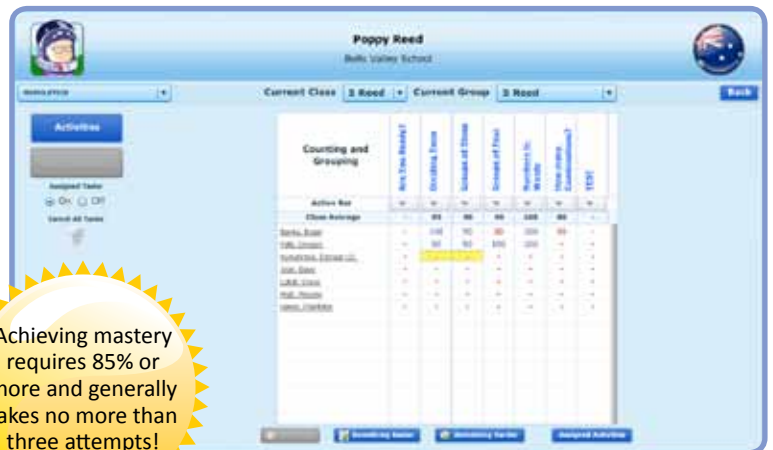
Poppy Reed

Bells Valley School

Current Class 3 Reed Current Group 3 Reed

Back

Activities

Assigned Tasks

On Off

Cancel All Tasks

Counting and Grouping

Are You Ready?

Dividing Time

Groups of Three

Groups of Four

Numbers to Words

How many Combinations?

TEST

Active Bar

Class Average

| | | 95 | 90 | 95 | 100 | 80 | |
|---|---|---|---|---|---|---|---|
| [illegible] | | 100 | 90 | 80 | 100 | 80 | |
| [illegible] | | 90 | 90 | 100 | 100 | | |

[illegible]

Achieving mastery requires 85% or more and generally takes no more than three attempts!

Assigned Activities